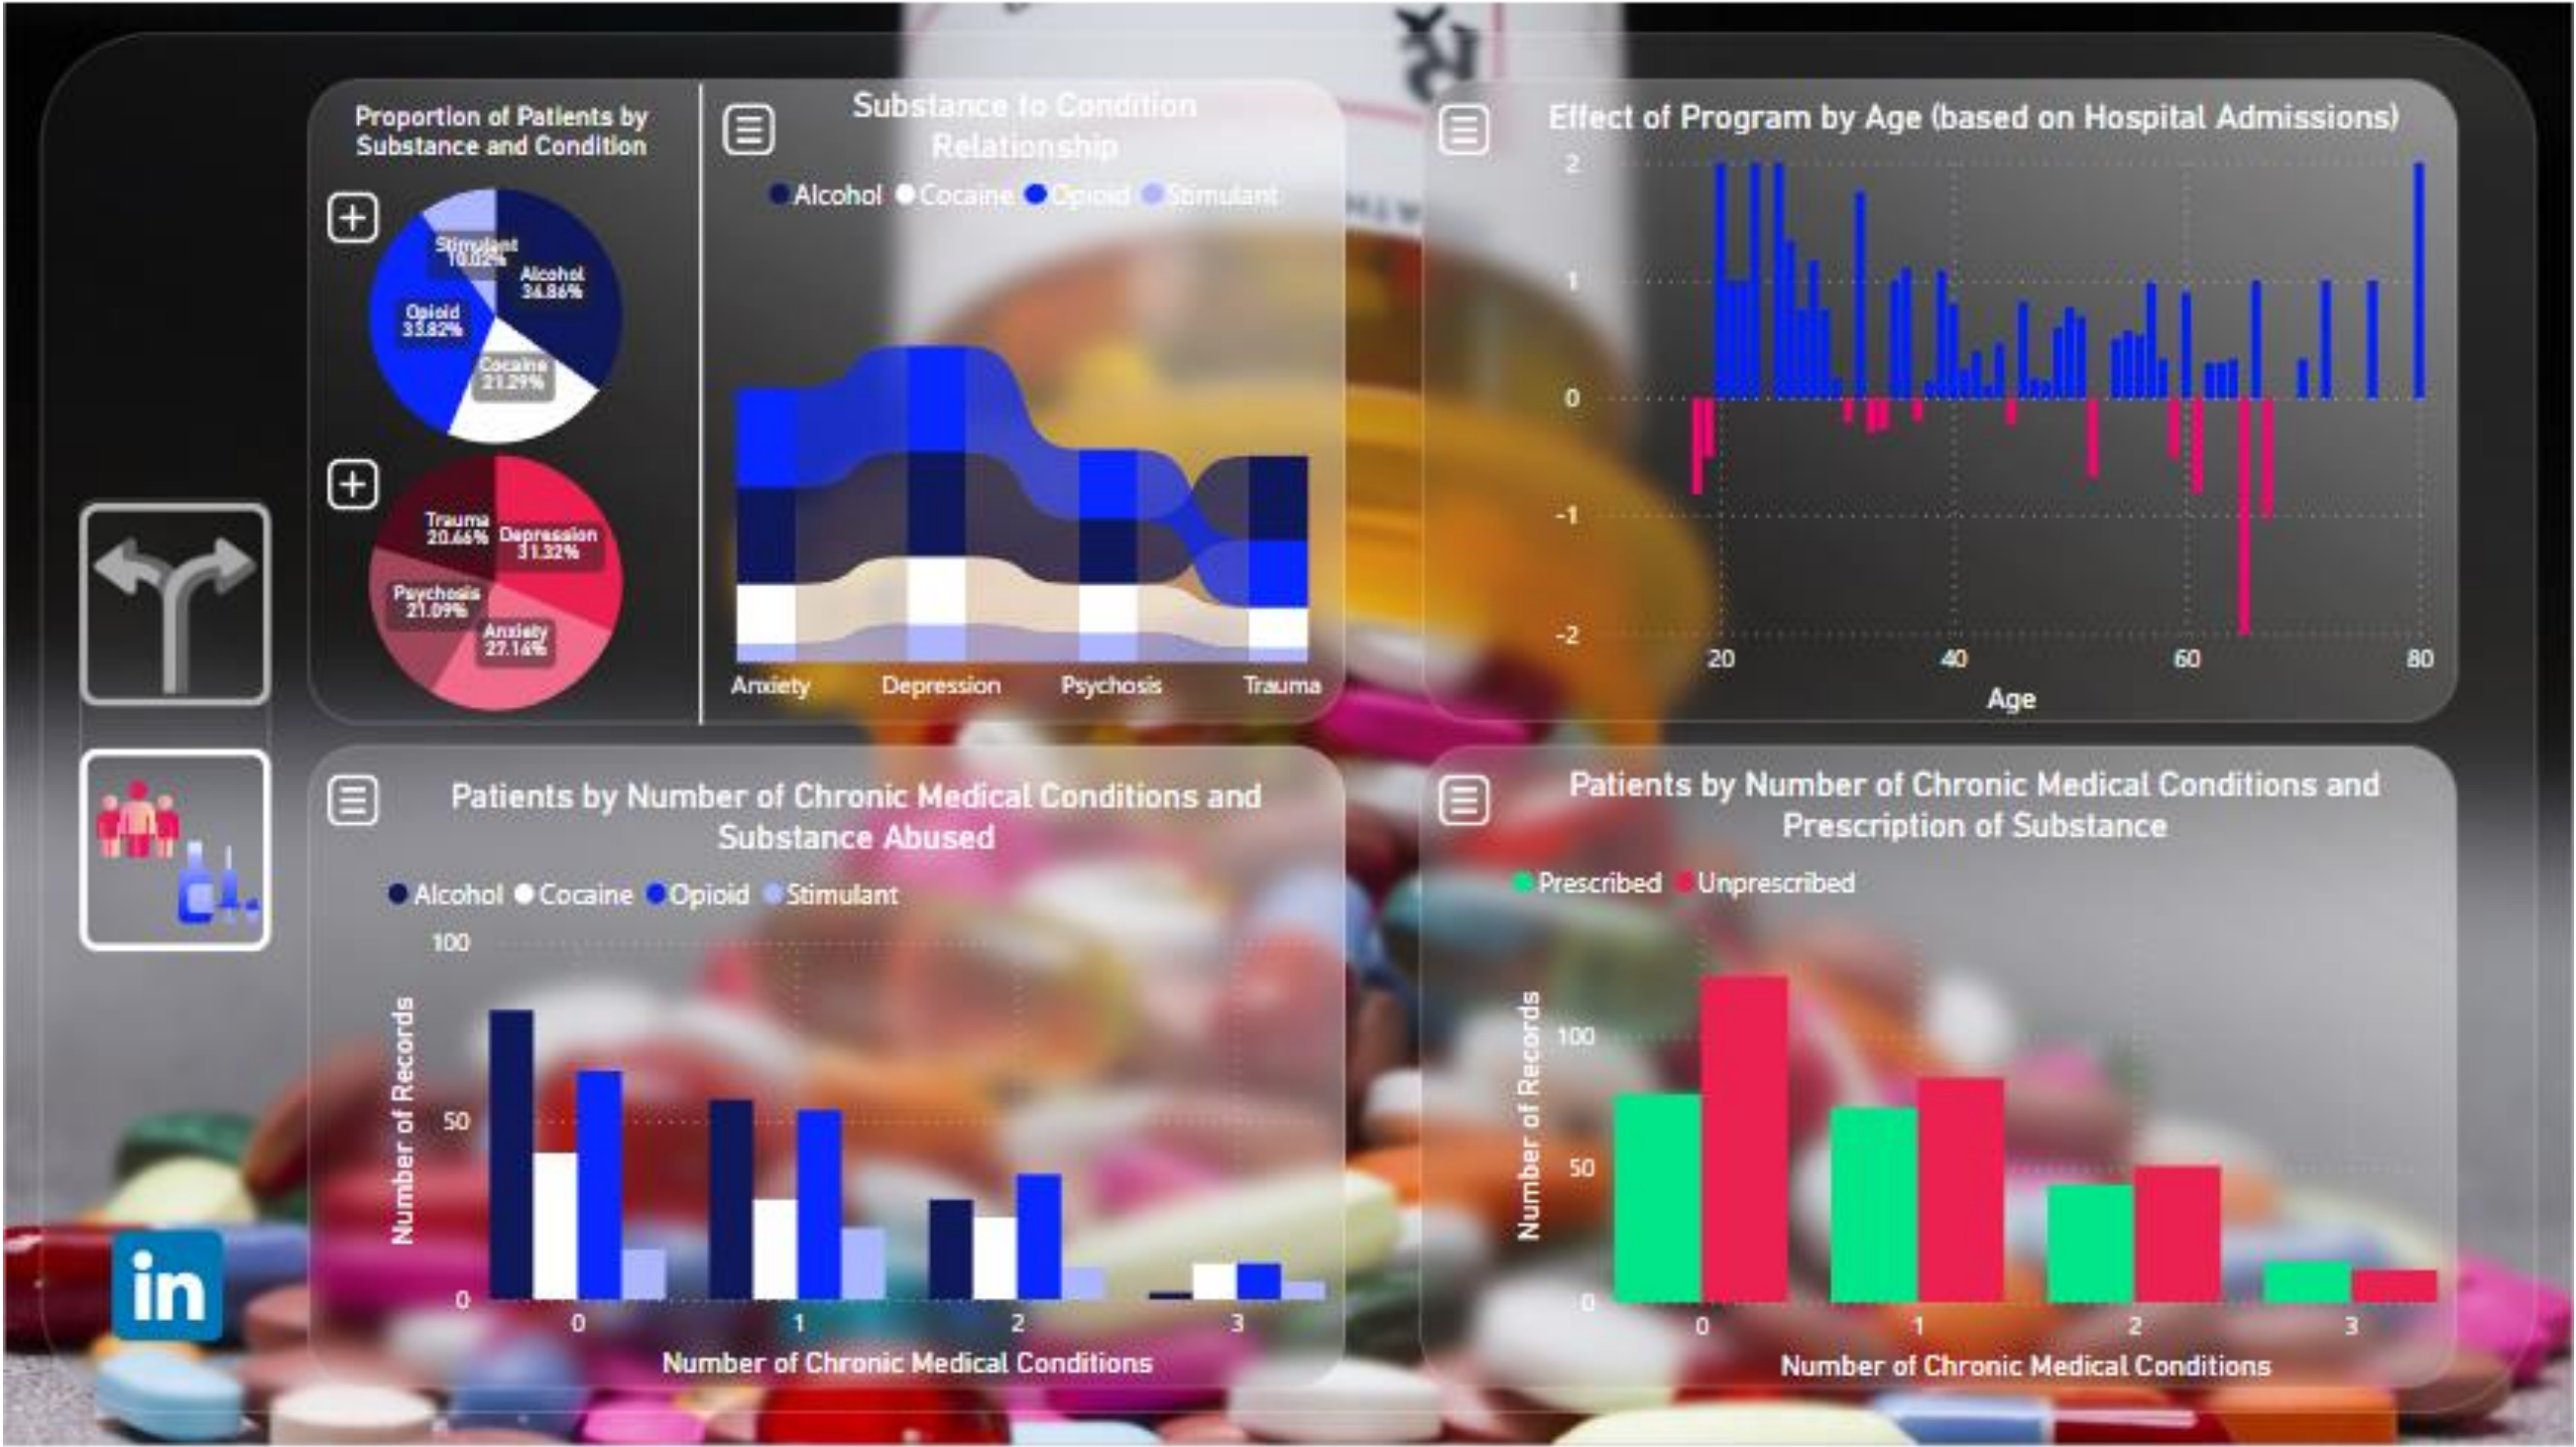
Proportion of Patients by Substance and Condition

Stimulant 10.02%
Alcohol 34.86%
Opioid 33.82%
Cocaine 21.29%

Trauma 20.66%
Depression 31.32%
Psychosis 21.09%
Anxiety 27.16%

Substance to Condition Relationship

Alcohol Cocaine Opioid Stimulant

Anxiety Depression Psychosis Trauma

Effect of Program by Age (based on Hospital Admissions)

2
1
0
-1
-2
20 40 60 80
Age

Patients by Number of Chronic Medical Conditions and Substance Abused

Alcohol Cocaine Opioid Stimulant

100
50
0
Number of Records
0 1 2 3
Number of Chronic Medical Conditions

Patients by Number of Chronic Medical Conditions and Prescription of Substance

Prescribed Unprescribed

100
50
0
Number of Records
0 1 2 3
Number of Chronic Medical Conditions

in